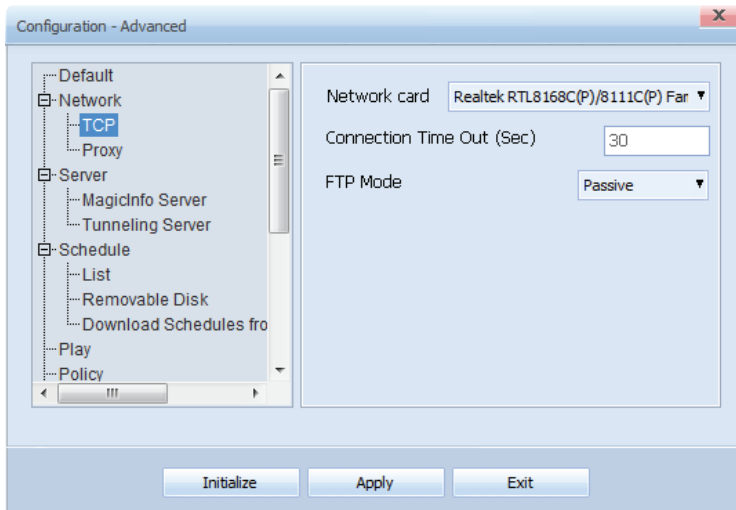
Configuration - Advanced

Default
Network
TCP
Proxy
Server
MagicInfo Server
Tunneling Server
Schedule
List
Removable Disk
Download Schedules fro
Play
Policy

Network card Realtek RTL8168C(P)/8111C(P) Far
Connection Time Out (Sec) 30
FTP Mode Passive

Initialize Apply Exit